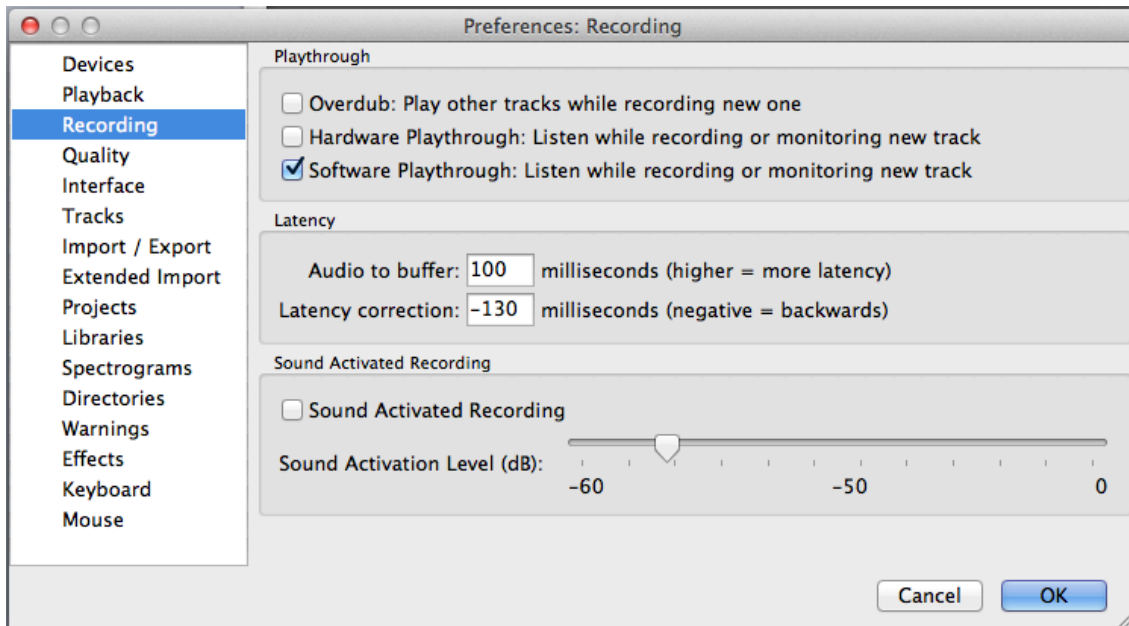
Preferences: Recording

Devices
Playback
Recording
Quality
Interface
Tracks
Import / Export
Extended Import
Projects
Libraries
Spectrograms
Directories
Warnings
Effects
Keyboard
Mouse

Playthrough

Overdub: Play other tracks while recording new one
Hardware Playthrough: Listen while recording or monitoring new track
Software Playthrough: Listen while recording or monitoring new track

Latency

Audio to buffer: 100 milliseconds (higher = more latency)
Latency correction: -130 milliseconds (negative = backwards)

Sound Activated Recording

Sound Activated Recording
Sound Activation Level (dB):
-60
-50
0

Cancel
OK